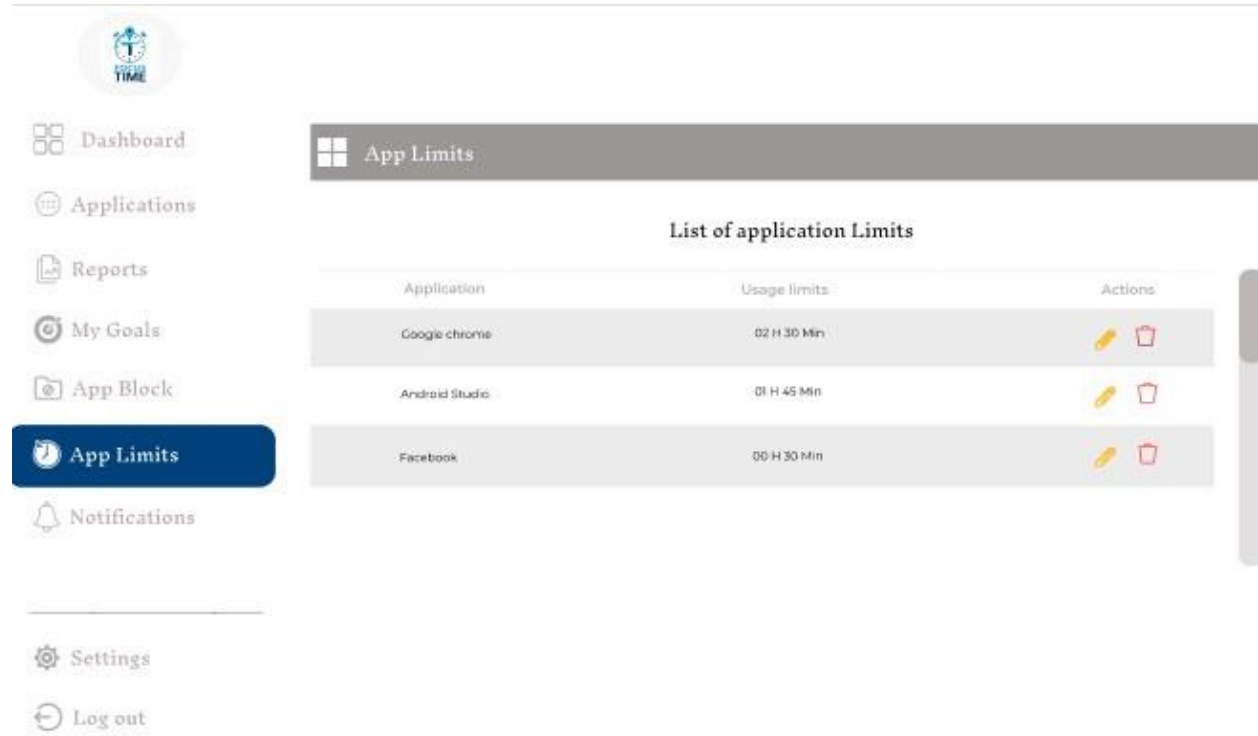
FOCUS TIME

Dashboard

Applications

Reports

My Goals

App Block

App Limits

Notifications

Settings

Log out

App Limits

List of application Limits

| Application | Usage limits | Actions |
|---|---|---|
| Google chrome | 02 H 30 Min | |
| Android Studio | 01 H 45 Min | |
| Facebook | 00 H 30 Min | |